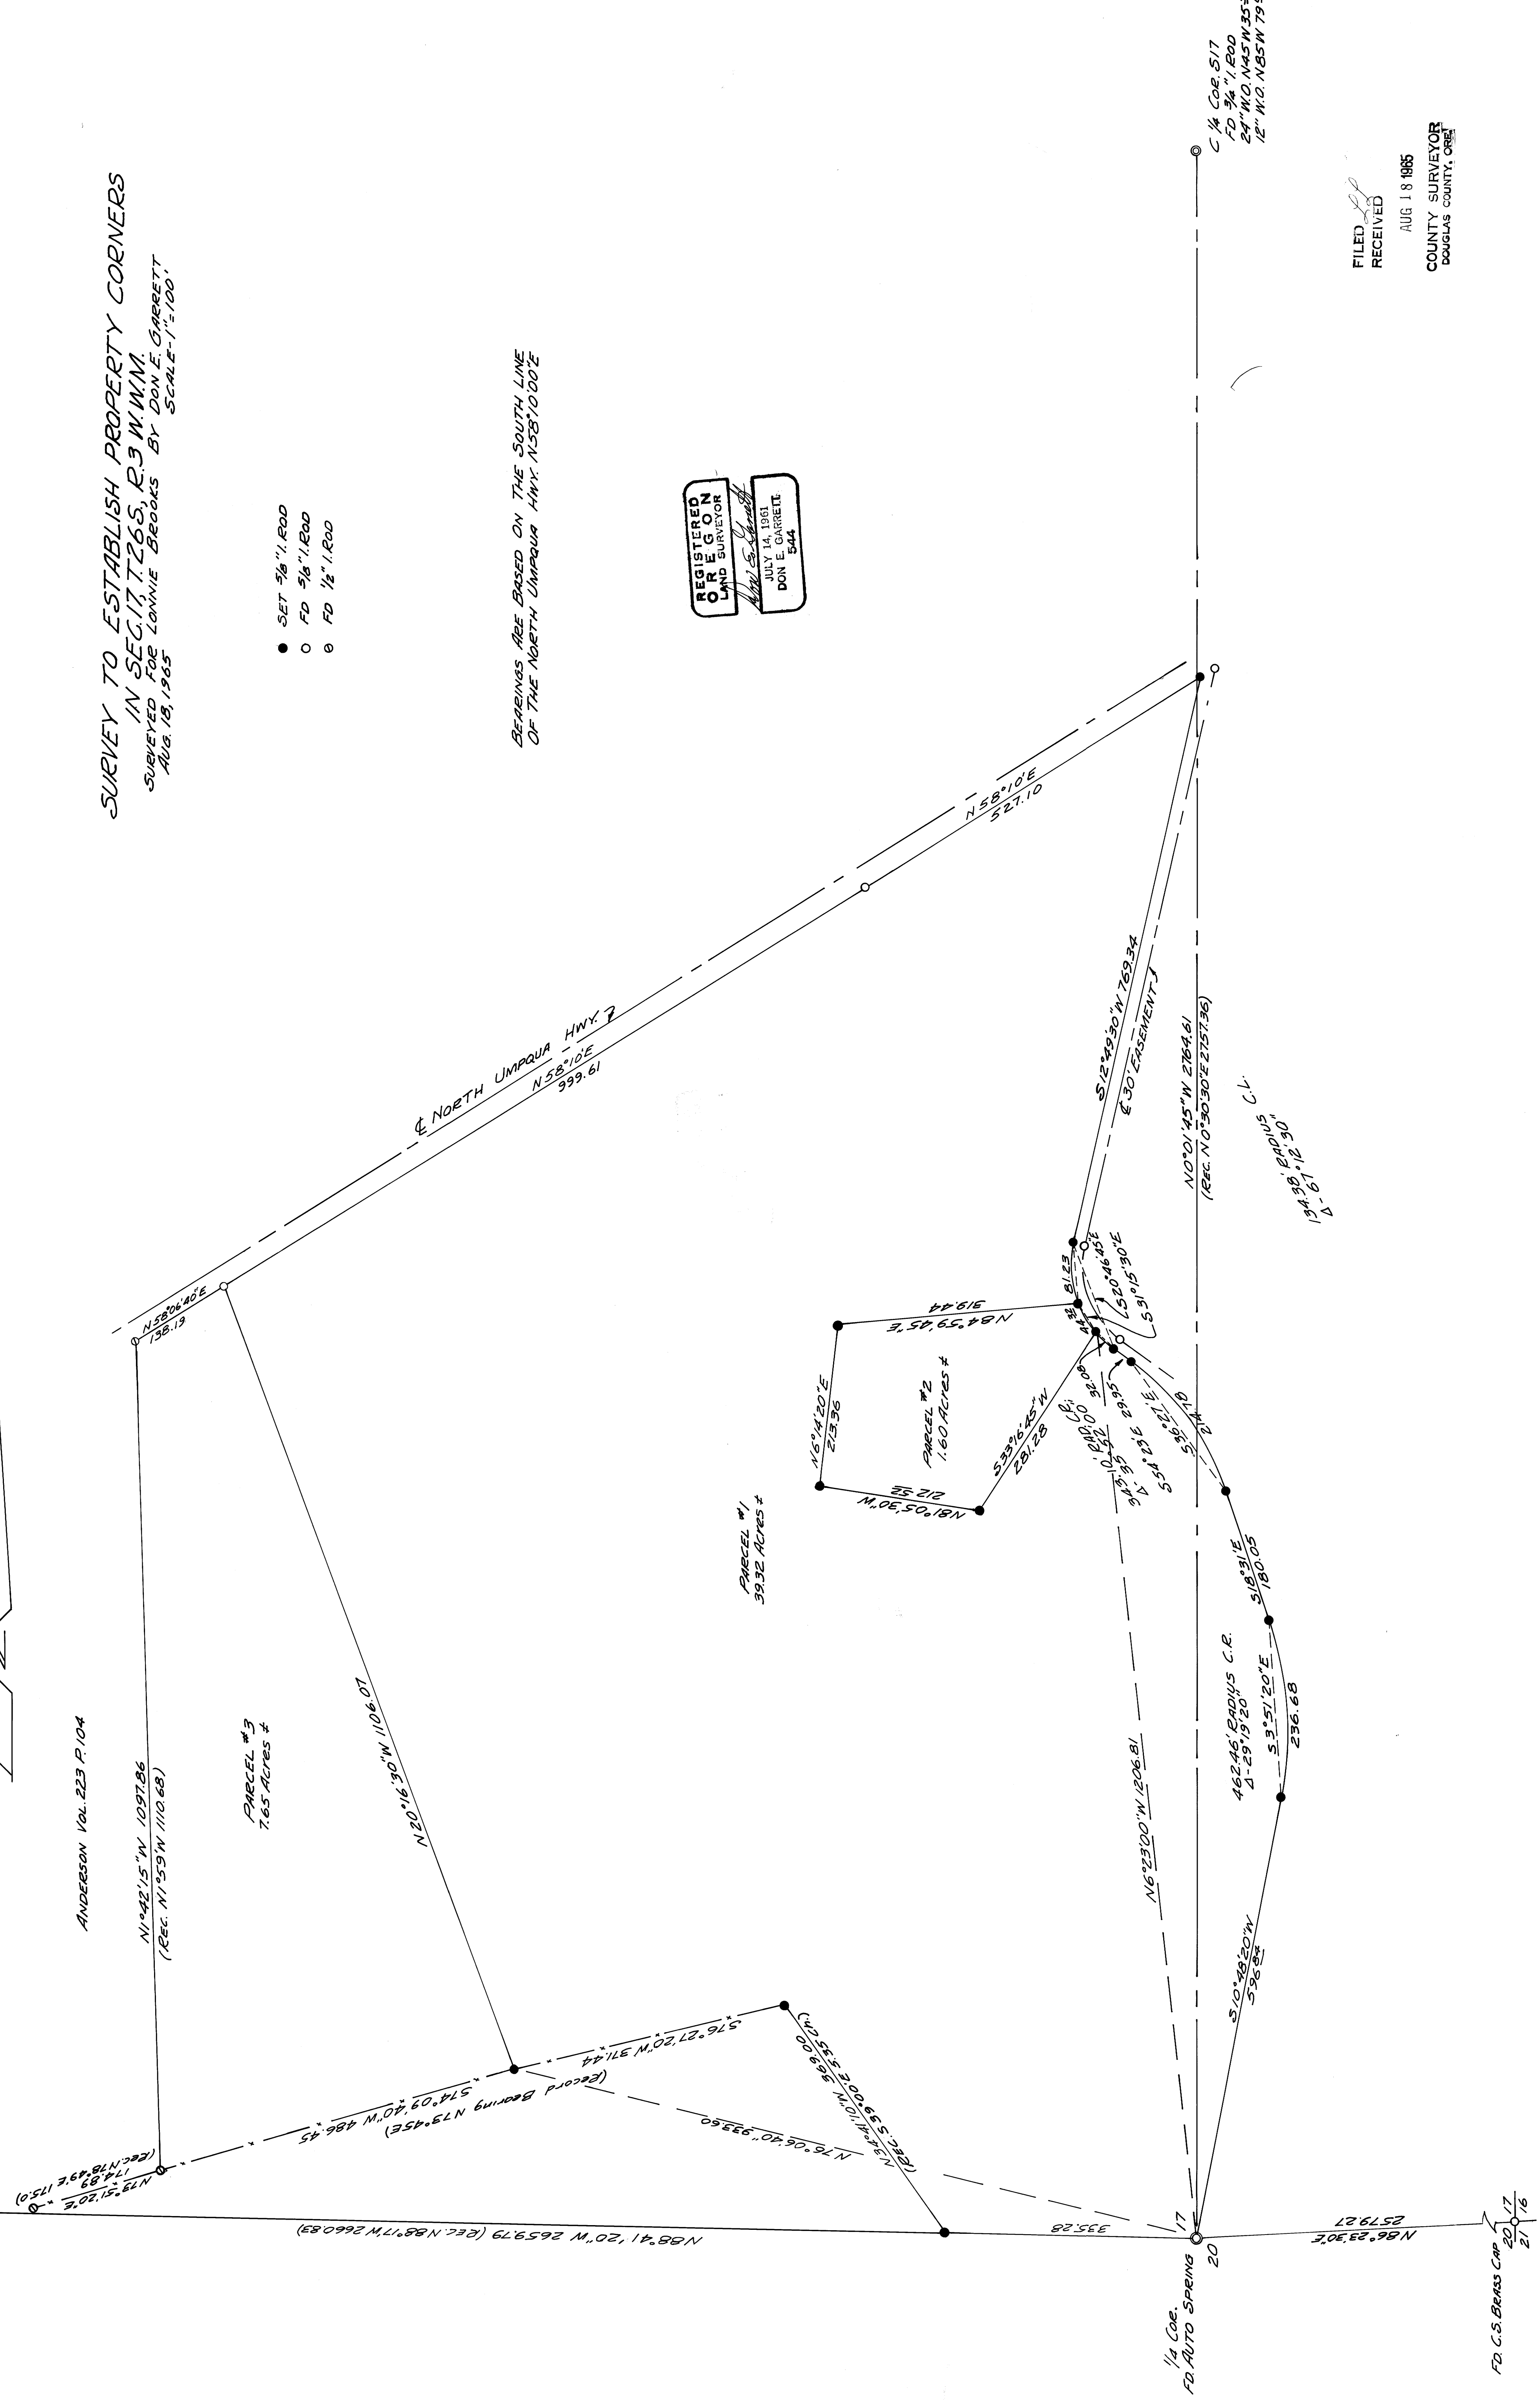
SURVEY TO ESTABLISH PROPERTY CORNERS IN SEC.17, T.26S., R.3 W.W.M.
SURVEYED FOR LONNIE BROOKS BY DON E. GARRETT
AUG. 18, 1965 SCALE - 1"=100'

● SET 5/8" I. ROD
○ FD 5/8" I. ROD
◎ FD 1/2" I. ROD

BEARINGS ARE BASED ON THE SOUTH LINE OF THE NORTH UMPQUA HWY. N58°10'00"E

REGISTERED PROFESSIONAL LAND SURVEYOR
OREGON
JULY 14, 1961
DON E. GARRETT
544

C 1/4 COR. 517
FD 3/4" I. ROD
24" W.O. N45W 35
12" W.O. N85W 79

FILED
RECEIVED
AUG 18 1965
COUNTY SURVEYOR
DOUGLAS COUNTY, ORE.

℄ NORTH UMPQUA HWY. 7
N58°10'E
999.61
N58°10'E
527.10
N58°06'40"E
138.19

S12°49'30"W 769.34
℄ 30' EASEMENT
N0°01'45"W 2764.61
(REC. N0°30'30"E 2757.36)
134.38' RADIUS C.L.
Δ-61°12'30"

N84°59'45"E
319.44
81.23
44.32
S20°46'45"E
S31°15'30"E
N6°14'20"E
213.36
PARCEL #2
1.60 ACRES ±
S33°16'45"W
281.28
N81°05'30"W
212.52
RAD. 100 C.R.
Δ 34°15'10"
32.08
59.37
29.95
S54°23'E
S36°21'E
214.76
PARCEL #1
39.32 ACRES ±
S18°31'E
180.05
462.46' RADIUS C.R.
Δ-29°19'20"
S3°51'20"E
236.68
N6°23'00"W 1206.81
S10°48'20"W
596.84

ANDERSON VOL. 223 P. 104
N1°42'15"W 1097.86
(REC. N1°59W 1110.68)
PARCEL #3
7.65 ACRES ±
N20°16'30"W 1106.07
S76°27'20"W 311.44
S74°09'40"W 486.45
(Record Bearing N73°45E)
N76°06'40"W 933.60
N34°41'10"W 369.00
(REC. S35°00'E 5.35 CH.)
N73°15'20"E
174.89
(REC. N78°49'E 175.0)
N88°41'20"W 2659.79 (REC. N88°17W 2660.83)
335.28
17
20
N86°23'30"E
2579.27
20 | 17
21 | 16
1/4 COR.
FD. AUTO SPRING
FD C.S. BRASS CAP